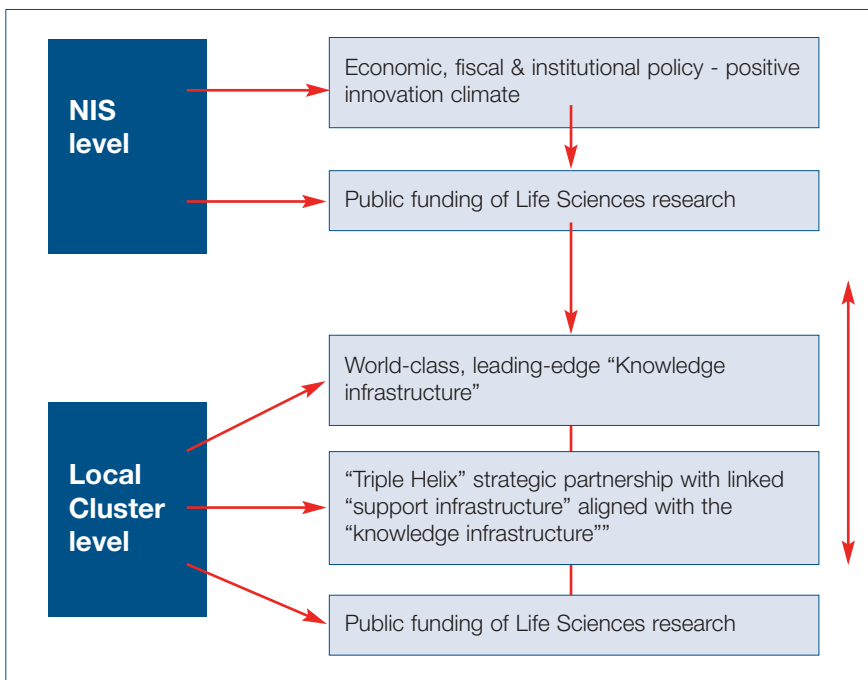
NIS level

Economic, fiscal & institutional policy - positive innovation climate

Public funding of Life Sciences research

Local Cluster level

World-class, leading-edge “Knowledge infrastructure”

“Triple Helix” strategic partnership with linked “support infrastructure” aligned with the “knowledge infrastructure””

Public funding of Life Sciences research